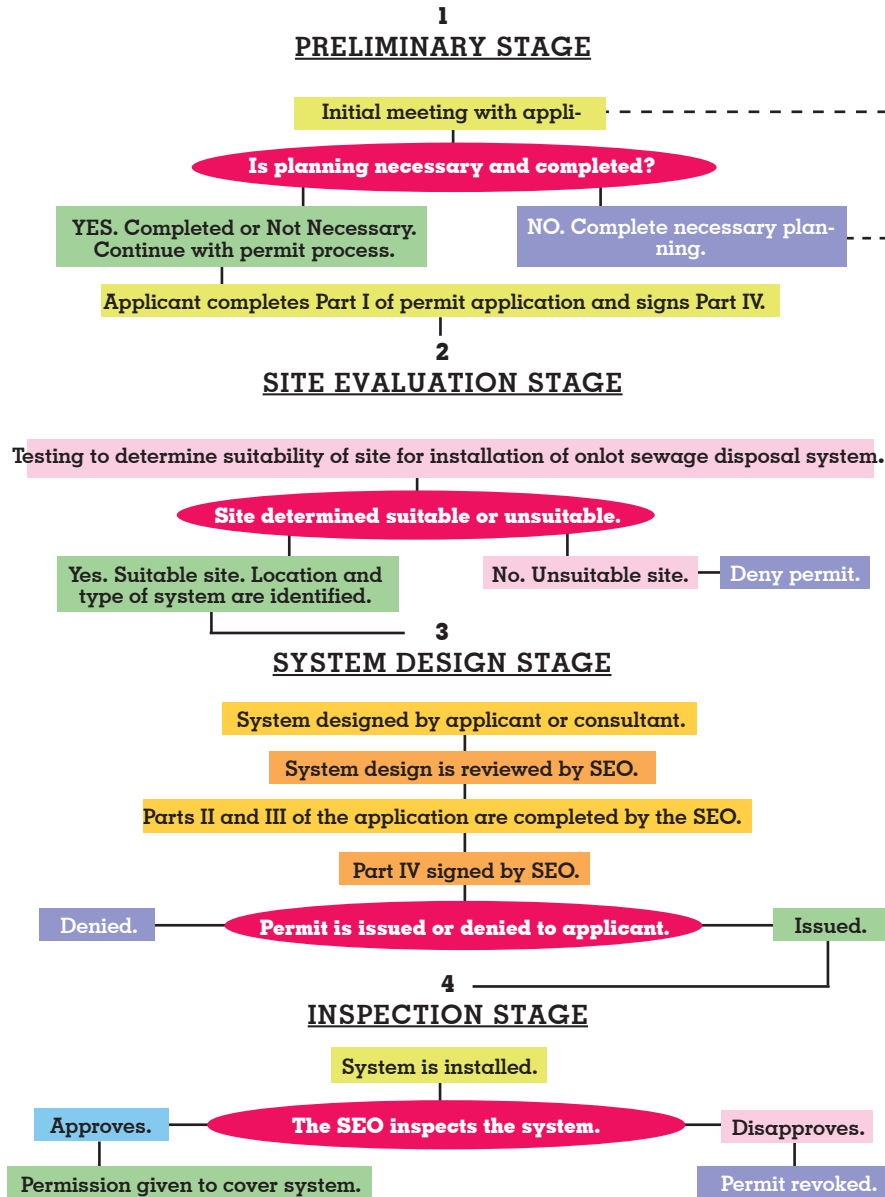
1
PRELIMINARY STAGE

Initial meeting with appli-

Is planning necessary and completed?

YES. Completed or Not Necessary. Continue with permit process.

NO. Complete necessary planning.

Applicant completes Part I of permit application and signs Part IV.

2
SITE EVALUATION STAGE

Testing to determine suitability of site for installation of onlot sewage disposal system.

Site determined suitable or unsuitable.

Yes. Suitable site. Location and type of system are identified.

No. Unsuitable site.

Deny permit.

3
SYSTEM DESIGN STAGE

System designed by applicant or consultant.

System design is reviewed by SEO.

Parts II and III of the application are completed by the SEO.

Part IV signed by SEO.

Denied.

Permit is issued or denied to applicant.

Issued.

4
INSPECTION STAGE

System is installed.

Approves.

The SEO inspects the system.

Disapproves.

Permission given to cover system.

Permit revoked.